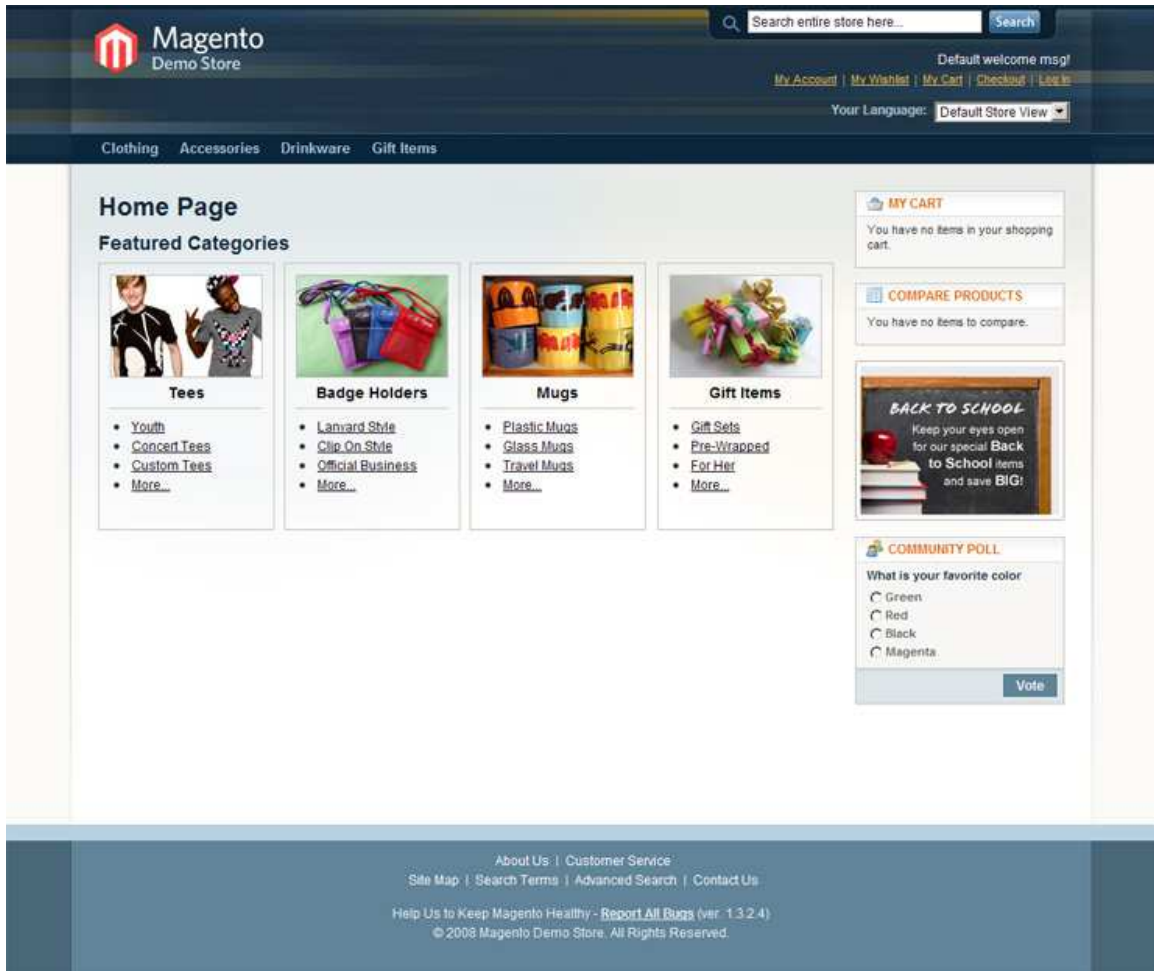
Magento
Demo Store

Search entire store here...
Search

Default welcome msg!
My Account | My Wishlist | My Cart | Checkout | Log In

Your Language: Default Store View

Clothing Accessories Drinkware Gift Items

Home Page

Featured Categories

Tees
- Youth
- Concert Tees
- Custom Tees
- More...

Badge Holders
- Lanyard Style
- Clip On Style
- Official Business
- More...

Mugs
- Plastic Mugs
- Glass Mugs
- Travel Mugs
- More...

Gift Items
- Gift Sets
- Pre-Wrapped
- For Her
- More...

MY CART
You have no items in your shopping cart.

COMPARE PRODUCTS
You have no items to compare.

BACK TO SCHOOL
Keep your eyes open for our special Back to School items and save BIG!

COMMUNITY POLL
What is your favorite color
Green
Red
Black
Magenta
Vote

About Us | Customer Service
Site Map | Search Terms | Advanced Search | Contact Us

Help Us to Keep Magento Healthy - Report All Bugs (ver. 1.3.2.4)
© 2008 Magento Demo Store. All Rights Reserved.